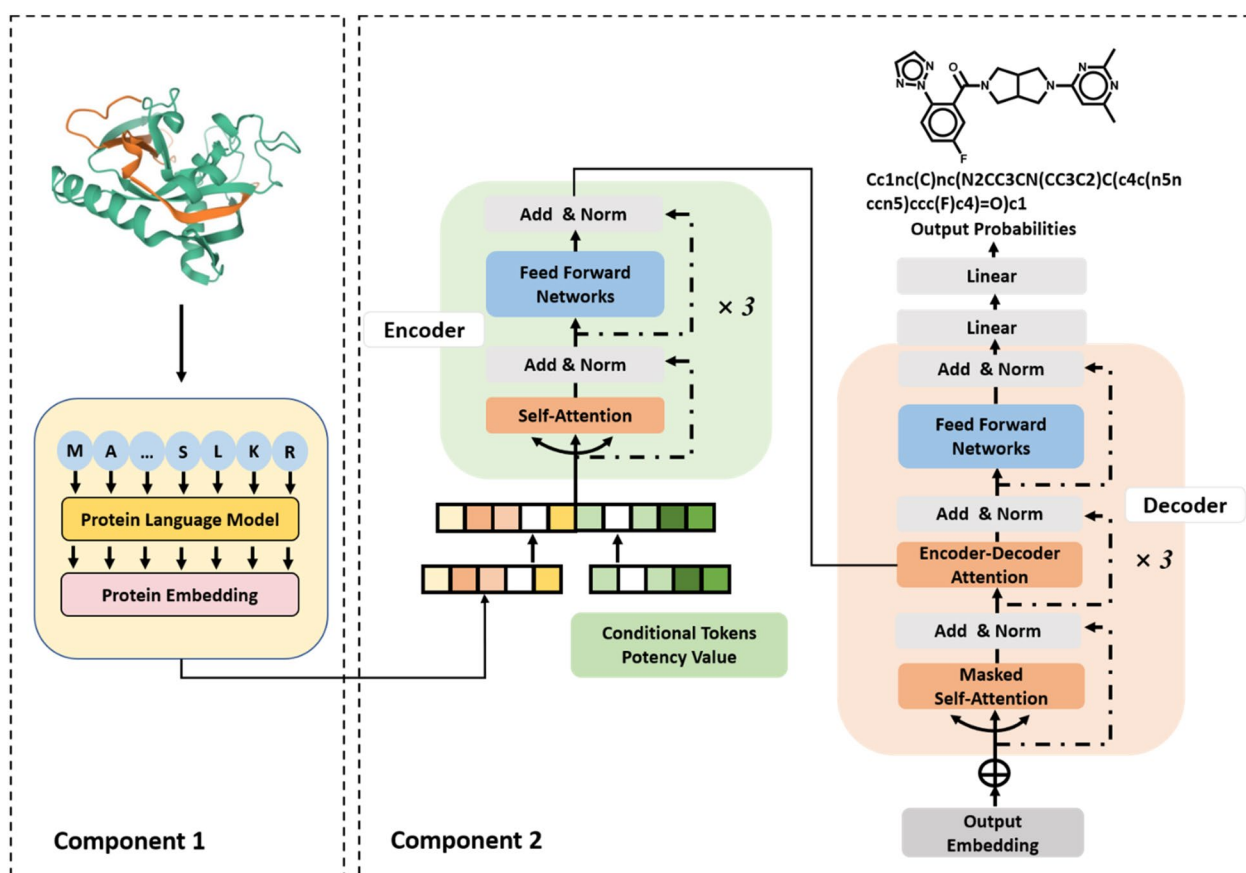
M A ... S L K R

Protein Language Model

Protein Embedding

Component 1

Encoder

Add & Norm

Feed Forward Networks

× 3

Add & Norm

Self-Attention

Conditional Tokens Potency Value

Component 2

N N N O N N N N F

Cc1nc(C)nc(N2CC3CN(CC3C2)C(c4c(n5n ccn5)ccc(F)c4)=O)c1

Output Probabilities

Linear

Linear

Add & Norm

Feed Forward Networks

Decoder

Add & Norm

Encoder-Decoder Attention

× 3

Add & Norm

Masked Self-Attention

Output Embedding